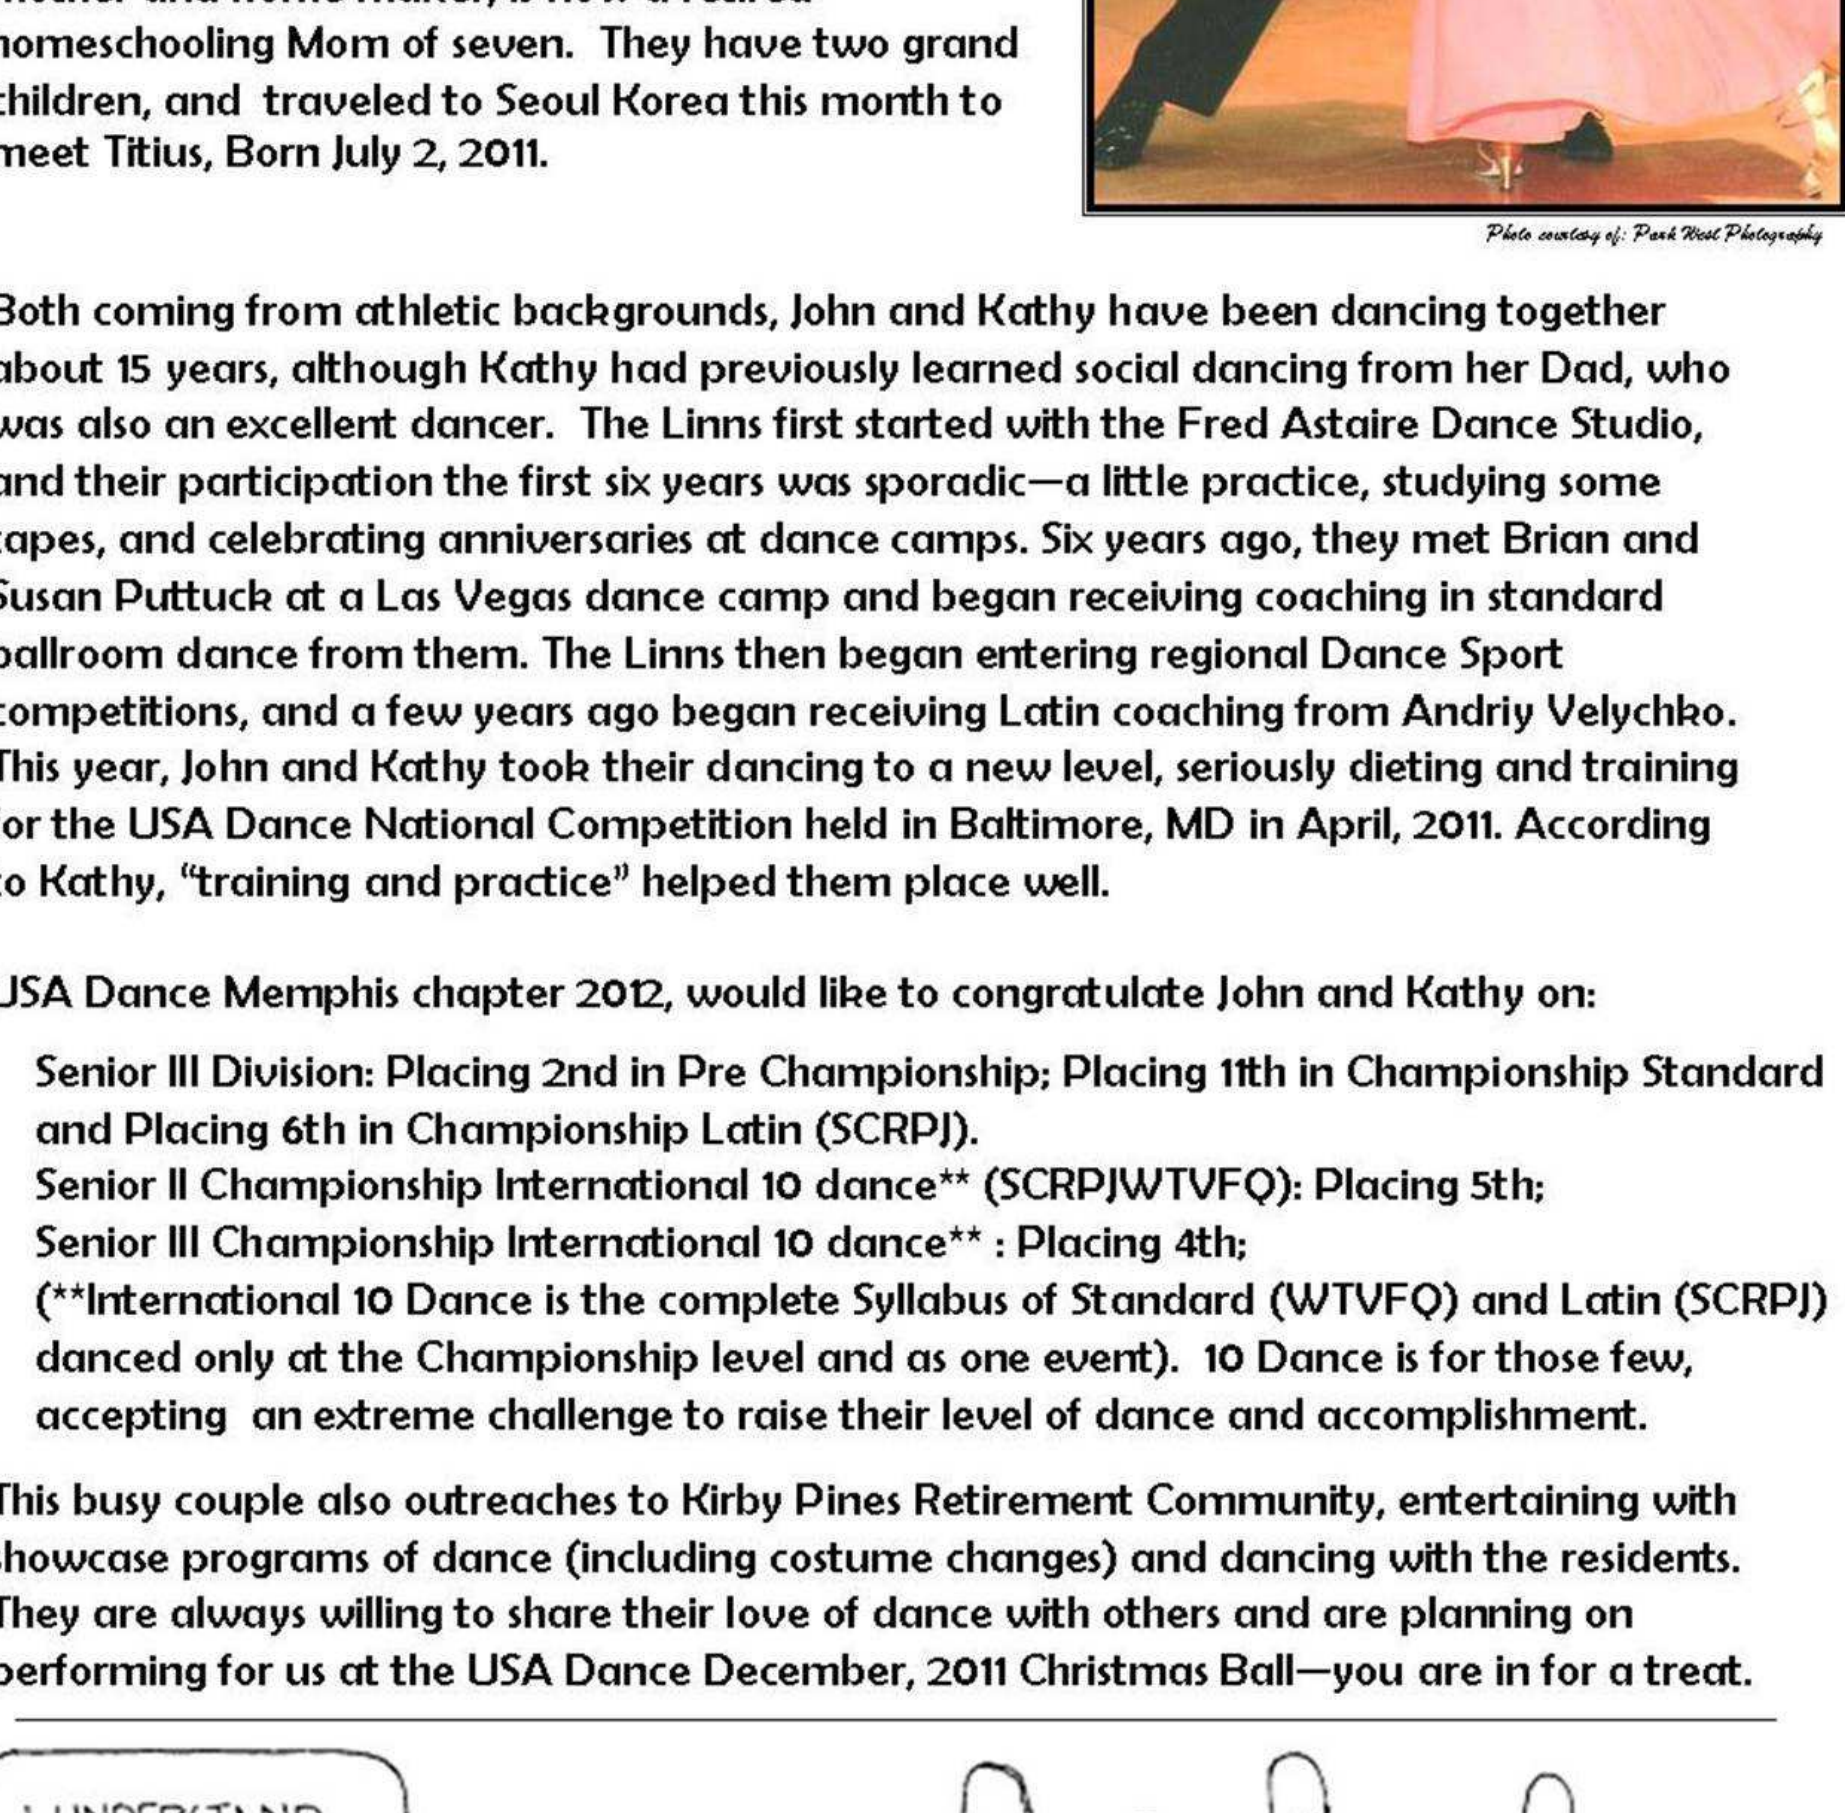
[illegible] homeschooling Mom of seven. They have two grand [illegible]hildren, and traveled to Seoul Korea this month to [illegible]meet Titius, Born July 2, 2011.

Photo courtesy of: Park West Photography

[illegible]oth coming from athletic backgrounds, John and Kathy have been dancing together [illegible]bout 15 years, although Kathy had previously learned social dancing from her Dad, who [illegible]was also an excellent dancer. The Linns first started with the Fred Astaire Dance Studio, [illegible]nd their participation the first six years was sporadic—a little practice, studying some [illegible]apes, and celebrating anniversaries at dance camps. Six years ago, they met Brian and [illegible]usan Puttuck at a Las Vegas dance camp and began receiving coaching in standard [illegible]allroom dance from them. The Linns then began entering regional Dance Sport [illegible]ompetitions, and a few years ago began receiving Latin coaching from Andriy Velychko. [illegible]his year, John and Kathy took their dancing to a new level, seriously dieting and training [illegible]or the USA Dance National Competition held in Baltimore, MD in April, 2011. According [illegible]o Kathy, "training and practice" helped them place well.

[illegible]SA Dance Memphis chapter 2012, would like to congratulate John and Kathy on:

Senior III Division: Placing 2nd in Pre Championship; Placing 11th in Championship Standard and Placing 6th in Championship Latin (SCRPJ).
Senior II Championship International 10 dance** (SCRPJWTVFQ): Placing 5th;
Senior III Championship International 10 dance** : Placing 4th;
(**International 10 Dance is the complete Syllabus of Standard (WTVFQ) and Latin (SCRPJ) danced only at the Championship level and as one event). 10 Dance is for those few, accepting an extreme challenge to raise their level of dance and accomplishment.

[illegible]his busy couple also outreaches to Kirby Pines Retirement Community, entertaining with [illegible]howcase programs of dance (including costume changes) and dancing with the residents. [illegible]hey are always willing to share their love of dance with others and are planning on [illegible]erforming for us at the USA Dance December, 2011 Christmas Ball—you are in for a treat.

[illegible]